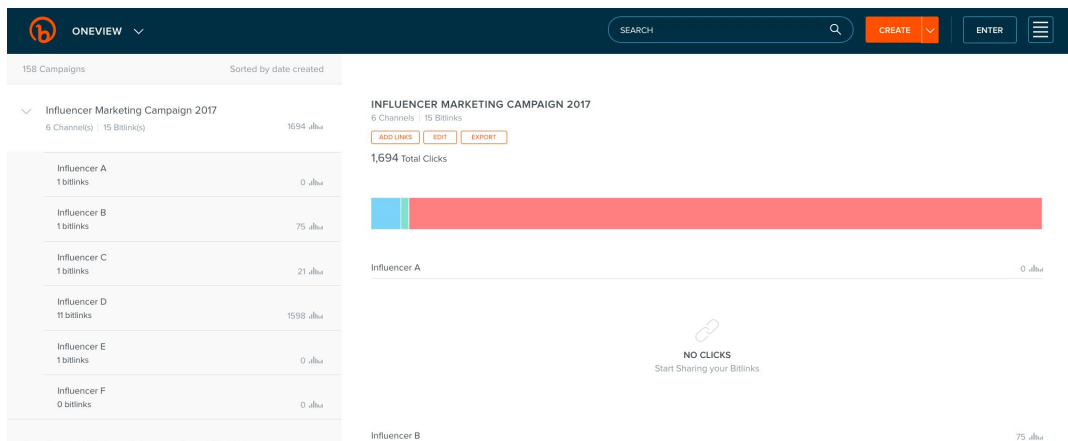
ONEVIEW

SEARCH

CREATE

ENTER

158 Campaigns

Sorted by date created

Influencer Marketing Campaign 2017
6 Channel(s) | 15 Bitlink(s)
1694

Influencer A
1 bitlinks
0

Influencer B
1 bitlinks
75

Influencer C
1 bitlinks
21

Influencer D
11 bitlinks
1598

Influencer E
1 bitlinks
0

Influencer F
0 bitlinks
0

INFLUENCER MARKETING CAMPAIGN 2017
6 Channels | 15 Bitlinks

ADD LINKS
EDIT
EXPORT

1,694 Total Clicks

Influencer A
0

NO CLICKS
Start Sharing your Bitlinks

Influencer B
75